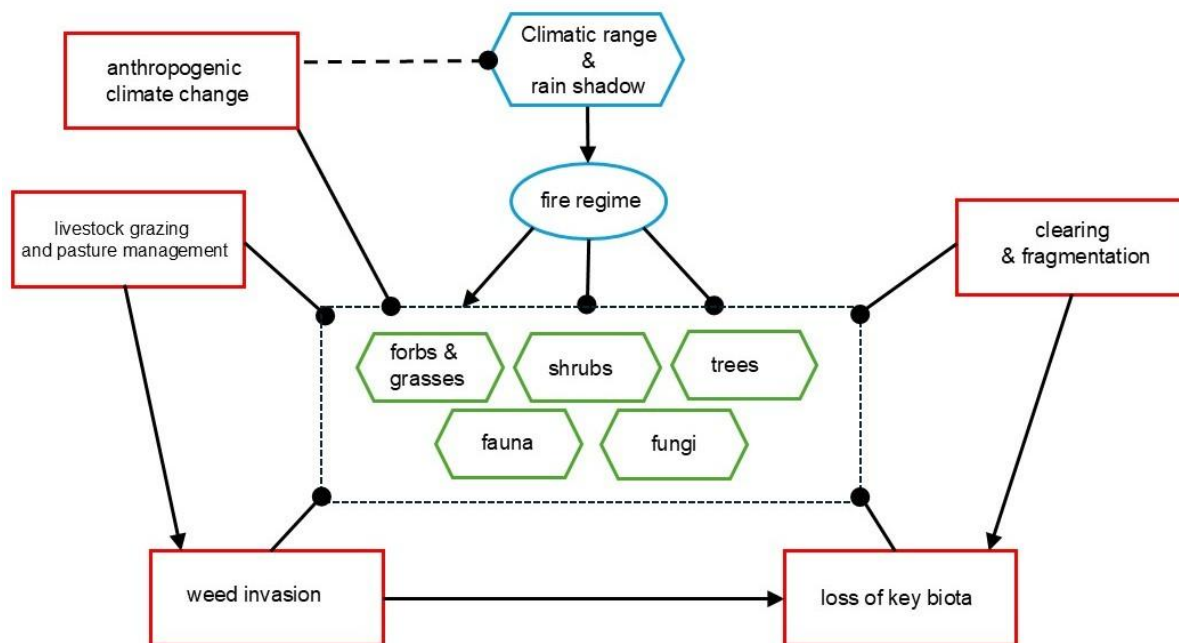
anthropogenic climate change

Climatic range & rain shadow

fire regime

livestock grazing and pasture management

clearing & fragmentation

forbs & grasses

shrubs

trees

fauna

fungi

weed invasion

loss of key biota